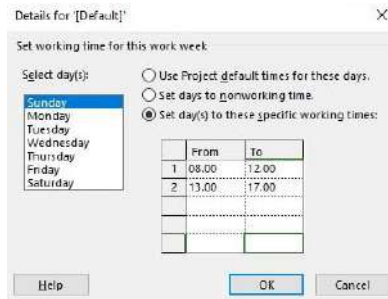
Details for '[Default]'

×

Set working time for this work week

Select day(s):

Sunday
Monday
Tuesday
Wednesday
Thursday
Friday
Saturday

Use Project default times for these days.
Set days to nonworking time.
Set day(s) to these specific working times:

| | From | To |
|---|---|---|
| 1 | 08.00 | 12.00 |
| 2 | 13.00 | 17.00 |
| | | |
| | | |
| | | |

Help

OK

Cancel